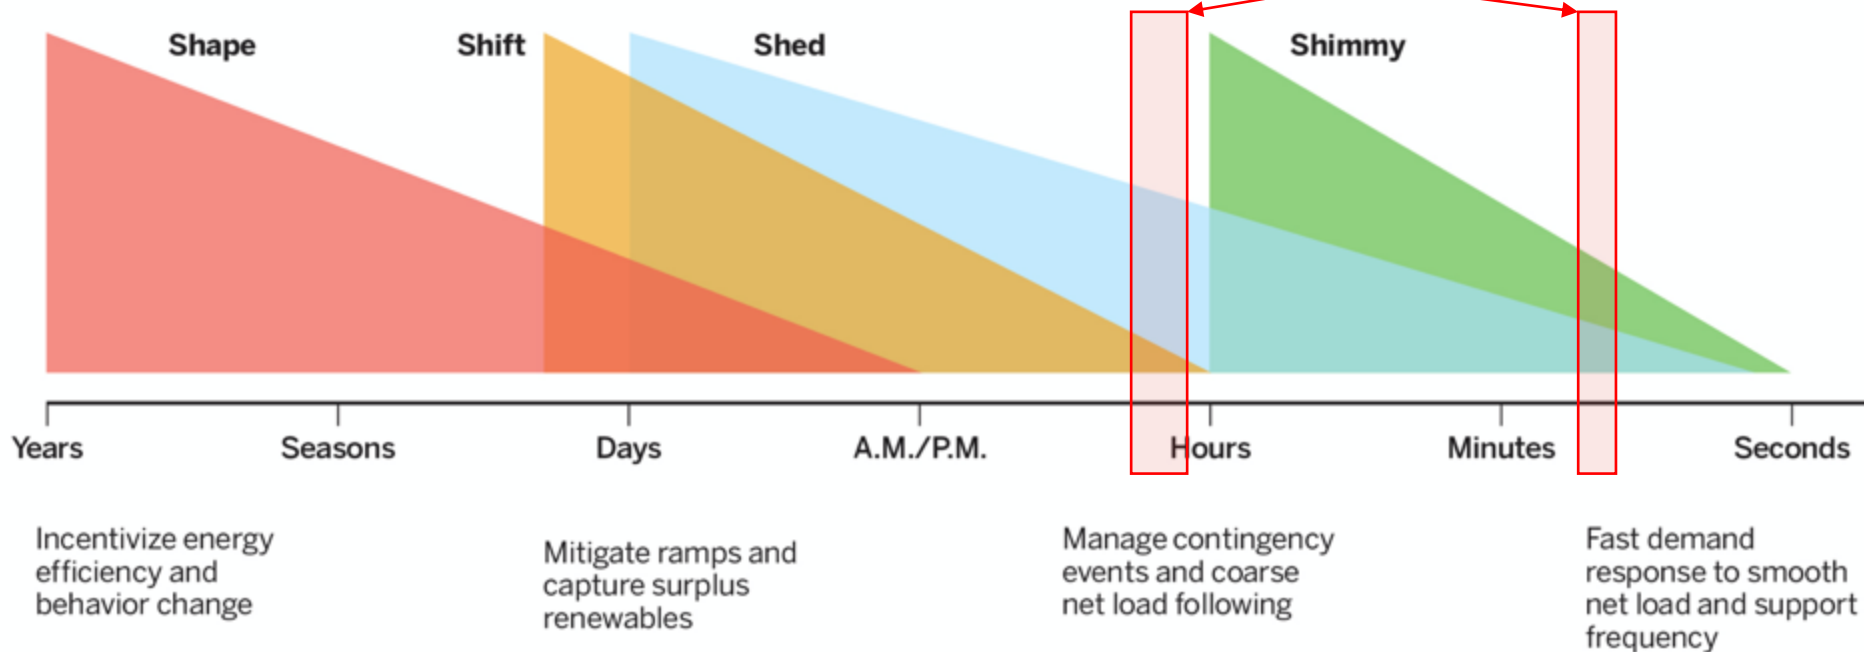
Shape

Shift

Shed

Shimmy

Years

Seasons

Days

A.M./P.M.

Hours

Minutes

Seconds

Incentivize energy efficiency and behavior change

Mitigate ramps and capture surplus renewables

Manage contingency events and coarse net load following

Fast demand response to smooth net load and support frequency